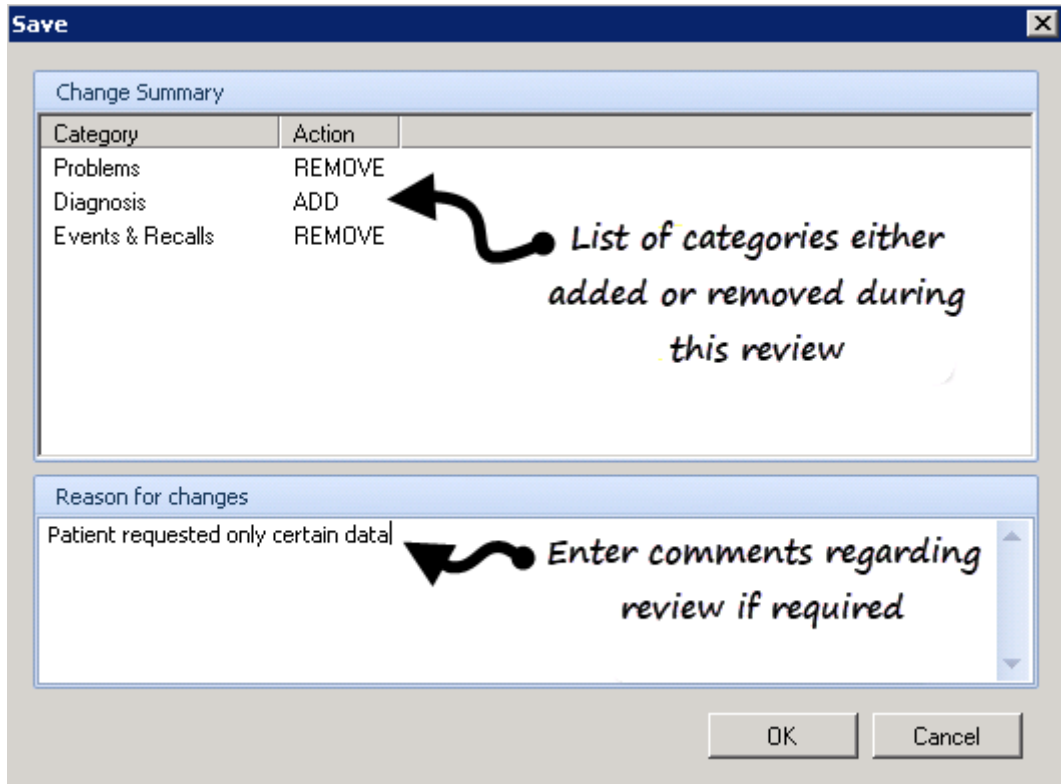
Save

Change Summary

| Category | Action |
|---|---|
| Problems | REMOVE |
| Diagnosis | ADD |
| Events & Recalls | REMOVE |

List of categories either added or removed during this review

Reason for changes

Patient requested only certain data

Enter comments regarding review if required

OK

Cancel